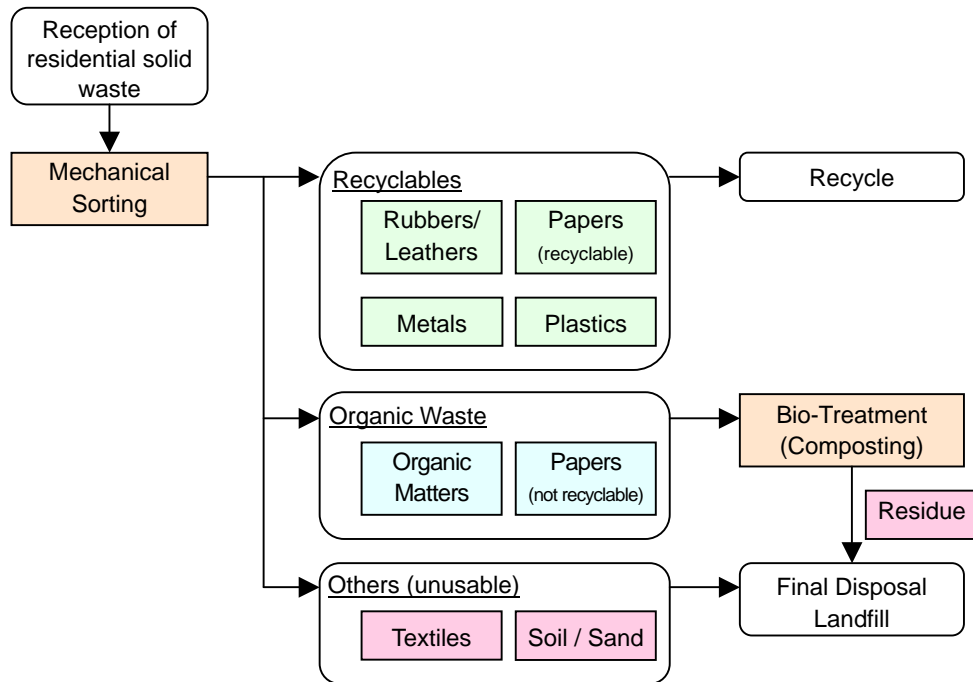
Reception of residential solid waste

Mechanical Sorting

Recyclables

Rubbers/ Leathers

Papers (recyclable)

Metals

Plastics

Recycle

Organic Waste

Organic Matters

Papers (not recyclable)

Bio-Treatment (Composting)

Residue

Others (unusable)

Textiles

Soil / Sand

Final Disposal Landfill